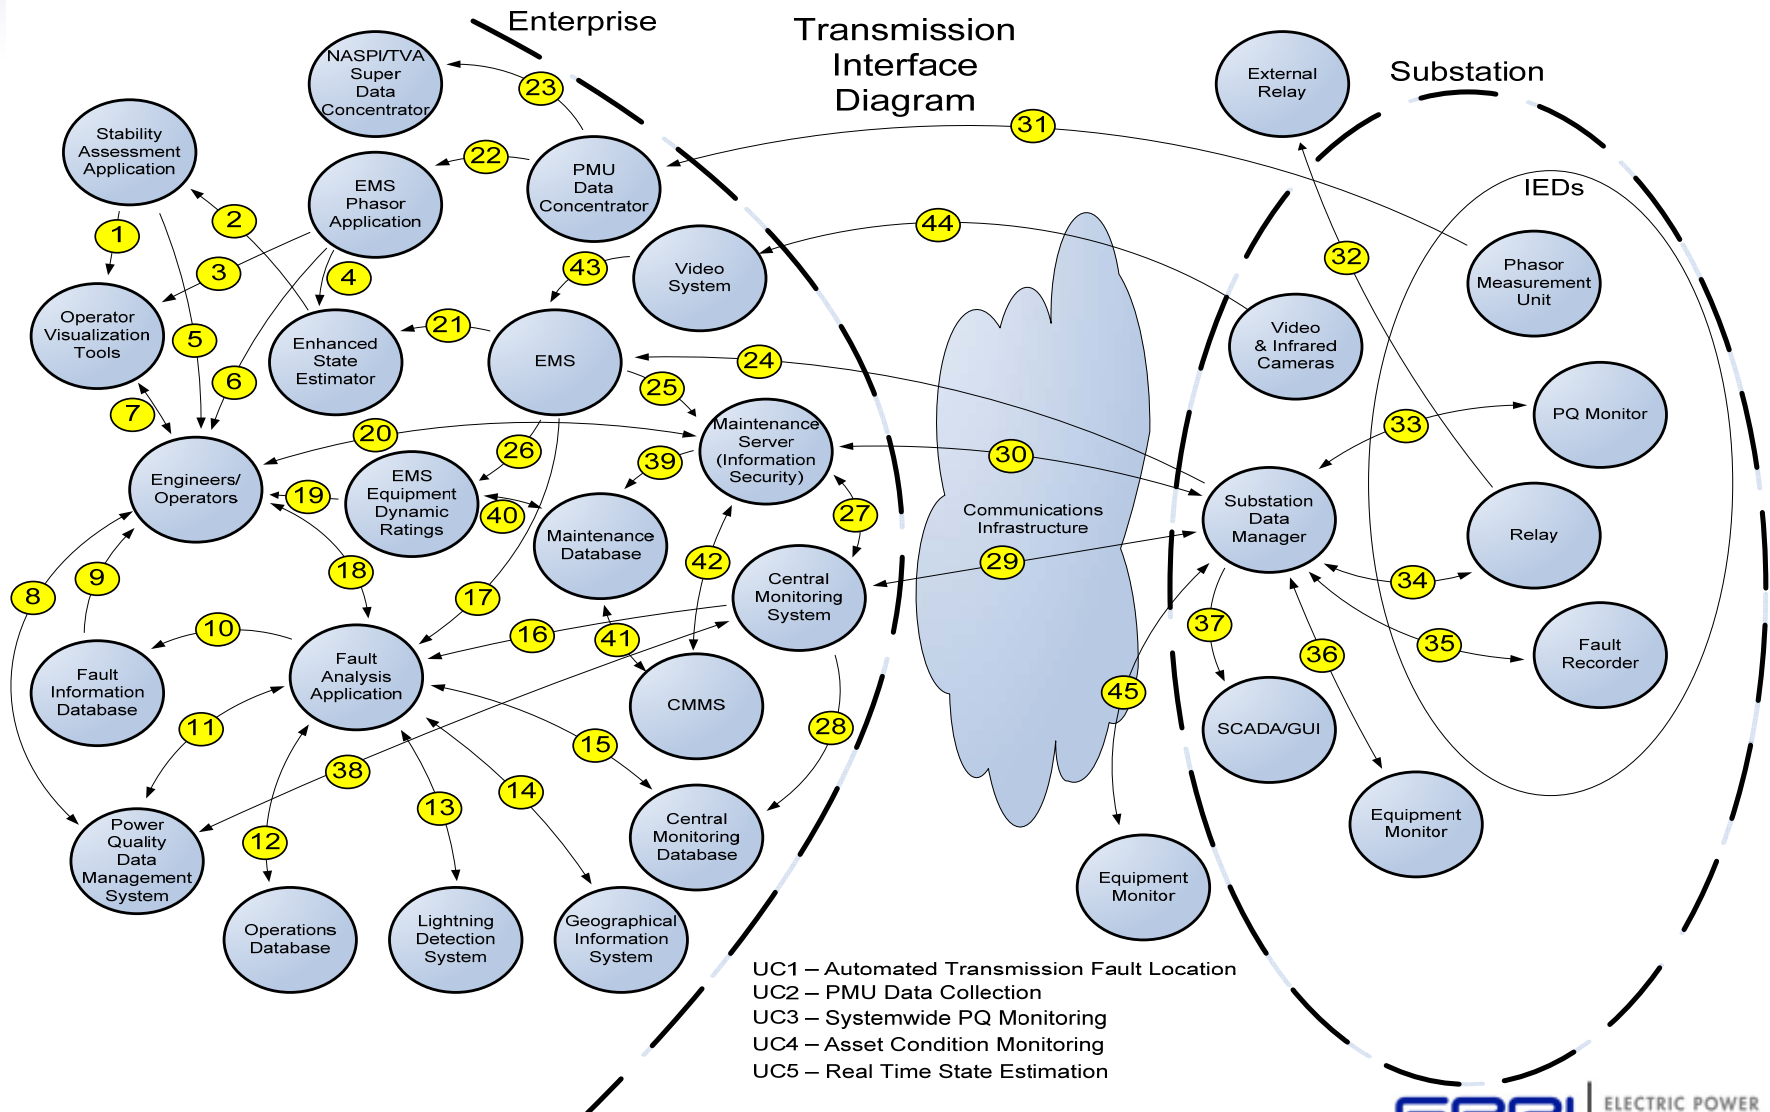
Enterprise

Transmission Interface Diagram

Substation

IEDs

NASPI/TVA Super Data Concentrator

Stability Assessment Application

EMS Phasor Application

PMU Data Concentrator

External Relay

Phasor Measurement Unit

Operator Visualization Tools

Enhanced State Estimator

EMS

Video System

Video & Infrared Cameras

PQ Monitor

Engineers/ Operators

EMS Equipment Dynamic Ratings

Maintenance Server (Information Security)

Maintenance Database

Communications Infrastructure

Substation Data Manager

Relay

Central Monitoring System

Fault Recorder

Fault Information Database

Fault Analysis Application

CMMS

SCADA/GUI

Equipment Monitor

Power Quality Data Management System

Central Monitoring Database

Operations Database

Lightning Detection System

Geographical Information System

Equipment Monitor

1 2 3 4 5 6 7 8 9 10 11 12 13 14 15 16 17 18 19 20 21 22 23 24 25 26 27 28 29 30 31 32 33 34 35 36 37 38 39 40 41 42 43 44 45

UC1 – Automated Transmission Fault Location
UC2 – PMU Data Collection
UC3 – Systemwide PQ Monitoring
UC4 – Asset Condition Monitoring
UC5 – Real Time State Estimation

ELECTRIC POWER